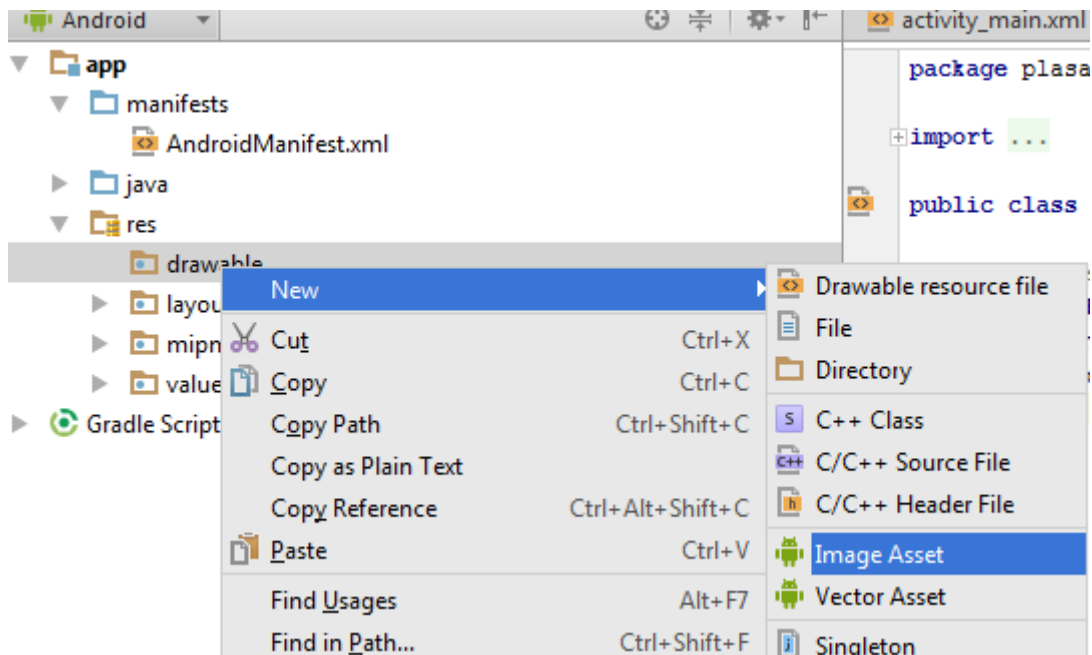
Android

activity_main.xml

app
manifests
AndroidManifest.xml
java
res
drawable
layou
mipn
value
Gradle Script

package plasa

import ...

public class

New
Cut Ctrl+X
Copy Ctrl+C
Copy Path Ctrl+Shift+C
Copy as Plain Text
Copy Reference Ctrl+Alt+Shift+C
Paste Ctrl+V
Find Usages Alt+F7
Find in Path... Ctrl+Shift+F

Drawable resource file
File
Directory
C++ Class
C/C++ Source File
C/C++ Header File
Image Asset
Vector Asset
Singleton